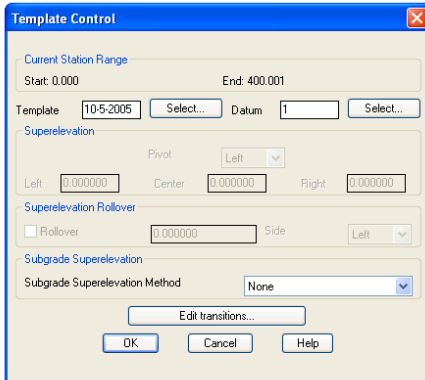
Template Control

Current Station Range

Start: 0.000

End: 400.001

Template 10-5-2005 Select... Datum 1 Select...

Superelevation

Pivot Left

Left 0.000000 Center 0.000000 Right 0.000000

Superelevation Rollover

Rollover 0.000000 Side Left

Subgrade Superelevation

Subgrade Superelevation Method None

Edit transitions...

OK Cancel Help